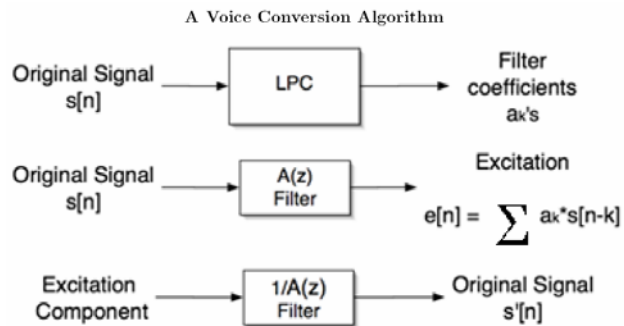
A Voice Conversion Algorithm

Original Signal s[n]

LPC

Filter coefficients $a_k$'s

Original Signal s[n]

A(z) Filter

Excitation

$e[n] = \sum a_k * s[n-k]$

Excitation Component

1/A(z) Filter

Original Signal s'[n]